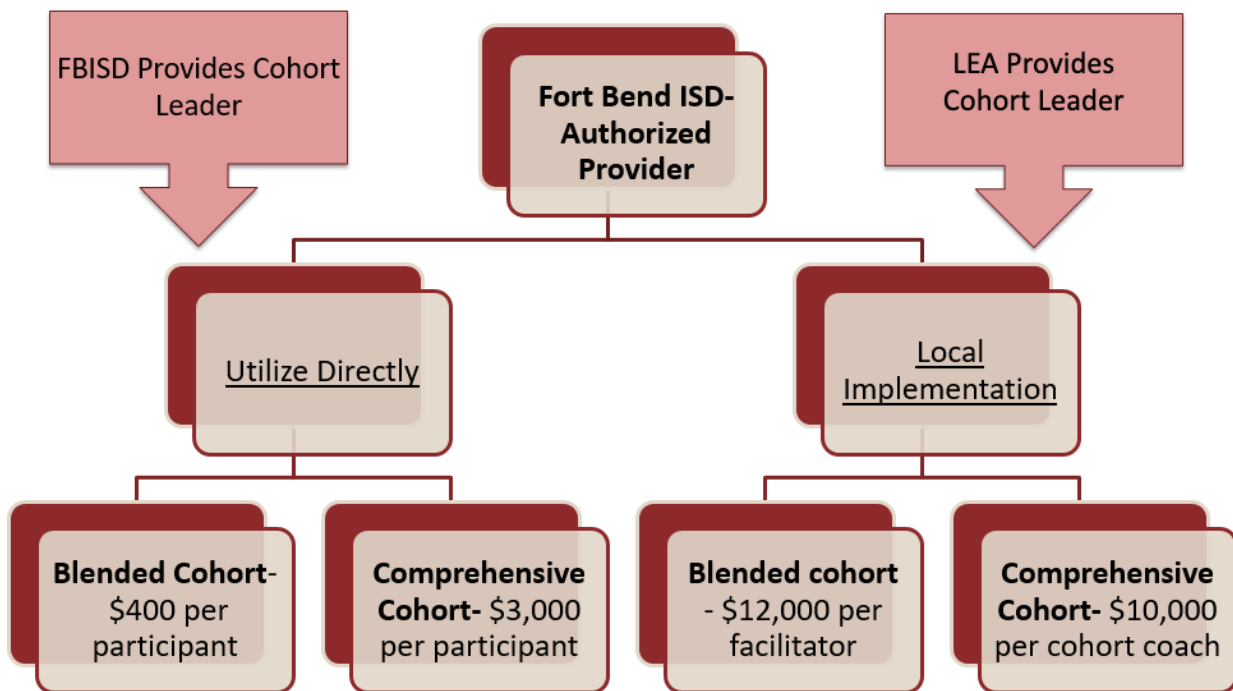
FBISD Provides Cohort Leader

Fort Bend ISD-Authorized Provider

LEA Provides Cohort Leader

Utilize Directly

Local Implementation

Blended Cohort- $400 per participant

Comprehensive Cohort- $3,000 per participant

Blended cohort - $12,000 per facilitator

Comprehensive Cohort- $10,000 per cohort coach